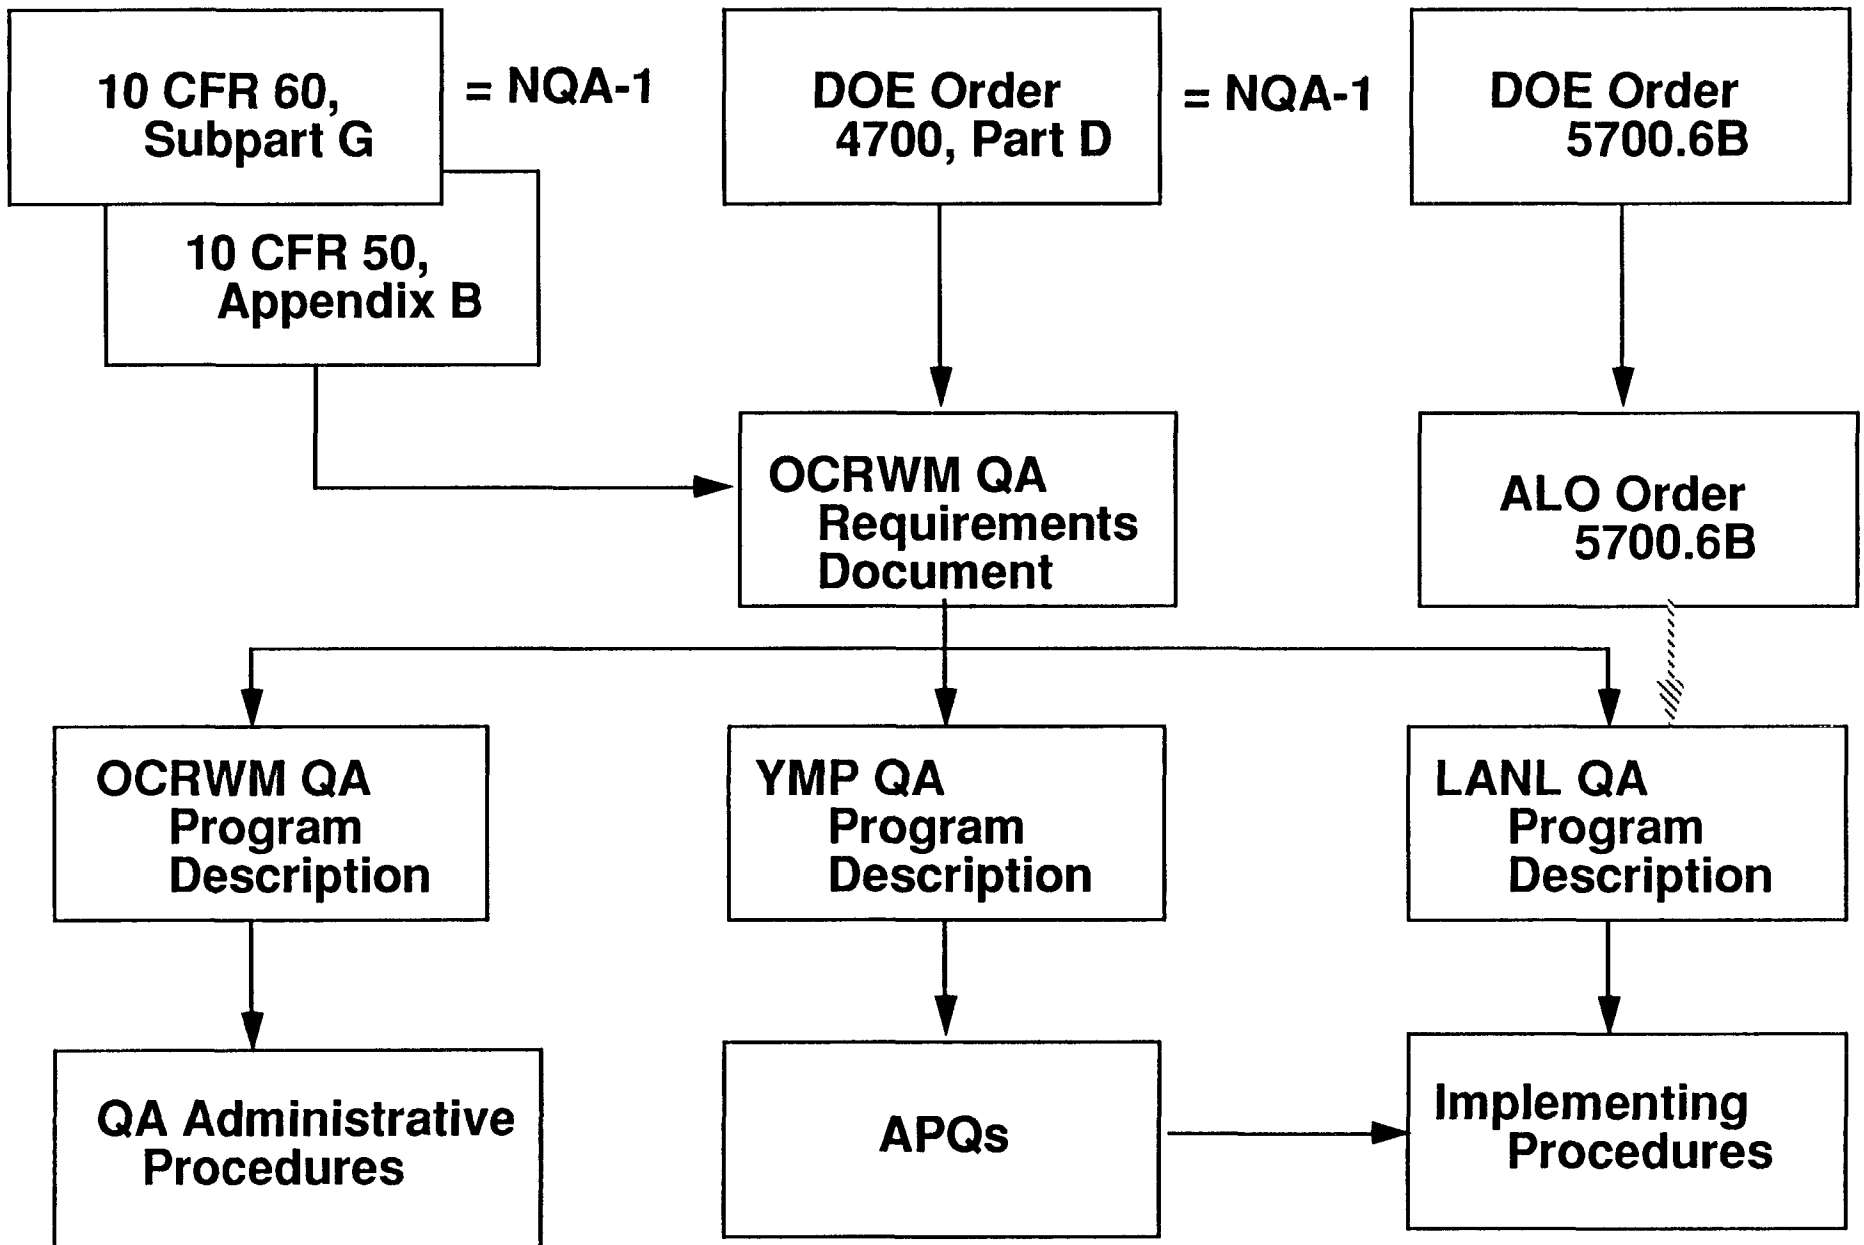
10 CFR 60, Subpart G

= NQA-1

DOE Order 4700, Part D

= NQA-1

DOE Order 5700.6B

10 CFR 50, Appendix B

OCRWM QA Requirements Document

ALO Order 5700.6B

OCRWM QA Program Description

YMP QA Program Description

LANL QA Program Description

QA Administrative Procedures

APQs

Implementing Procedures